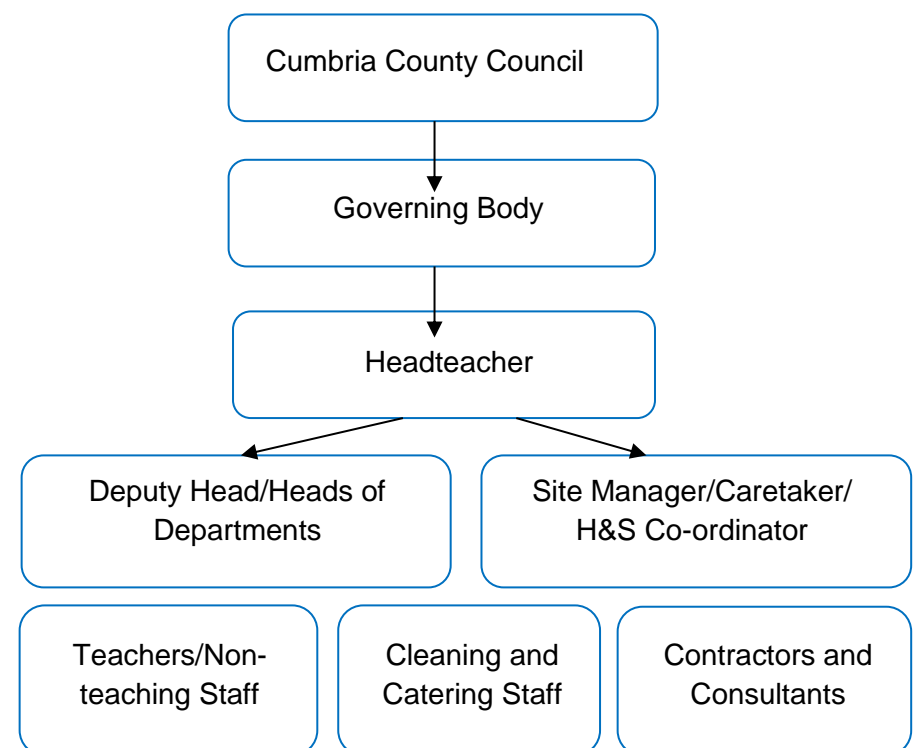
Cumbria County Council

Governing Body

Headteacher

Deputy Head/Heads of Departments

Site Manager/Caretaker/ H&S Co-ordinator

Teachers/Non-teaching Staff

Cleaning and Catering Staff

Contractors and Consultants